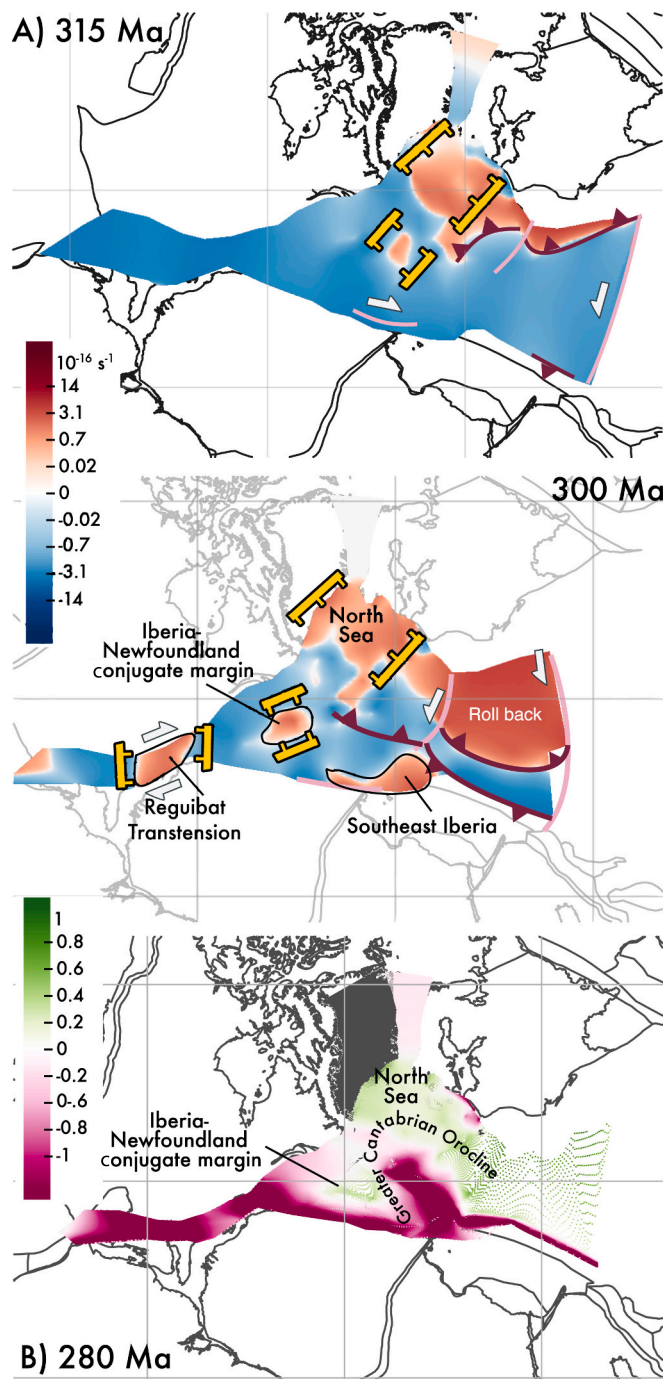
A) 315 Ma

$10^{-16}$ s$^{-1}$
14
3.1
0.7
0.02
0
-0.02
-0.7
-3.1
-14

300 Ma

North Sea

Iberia-Newfoundland conjugate margin

Roll back

Reguibat Transtension

Southeast Iberia

1
0.8
0.6
0.4
0.2
0
-0.2
0-.6
-0.8
-1

North Sea

Iberia-Newfoundland conjugate margin

Greater Cantabrian Orocline

B) 280 Ma